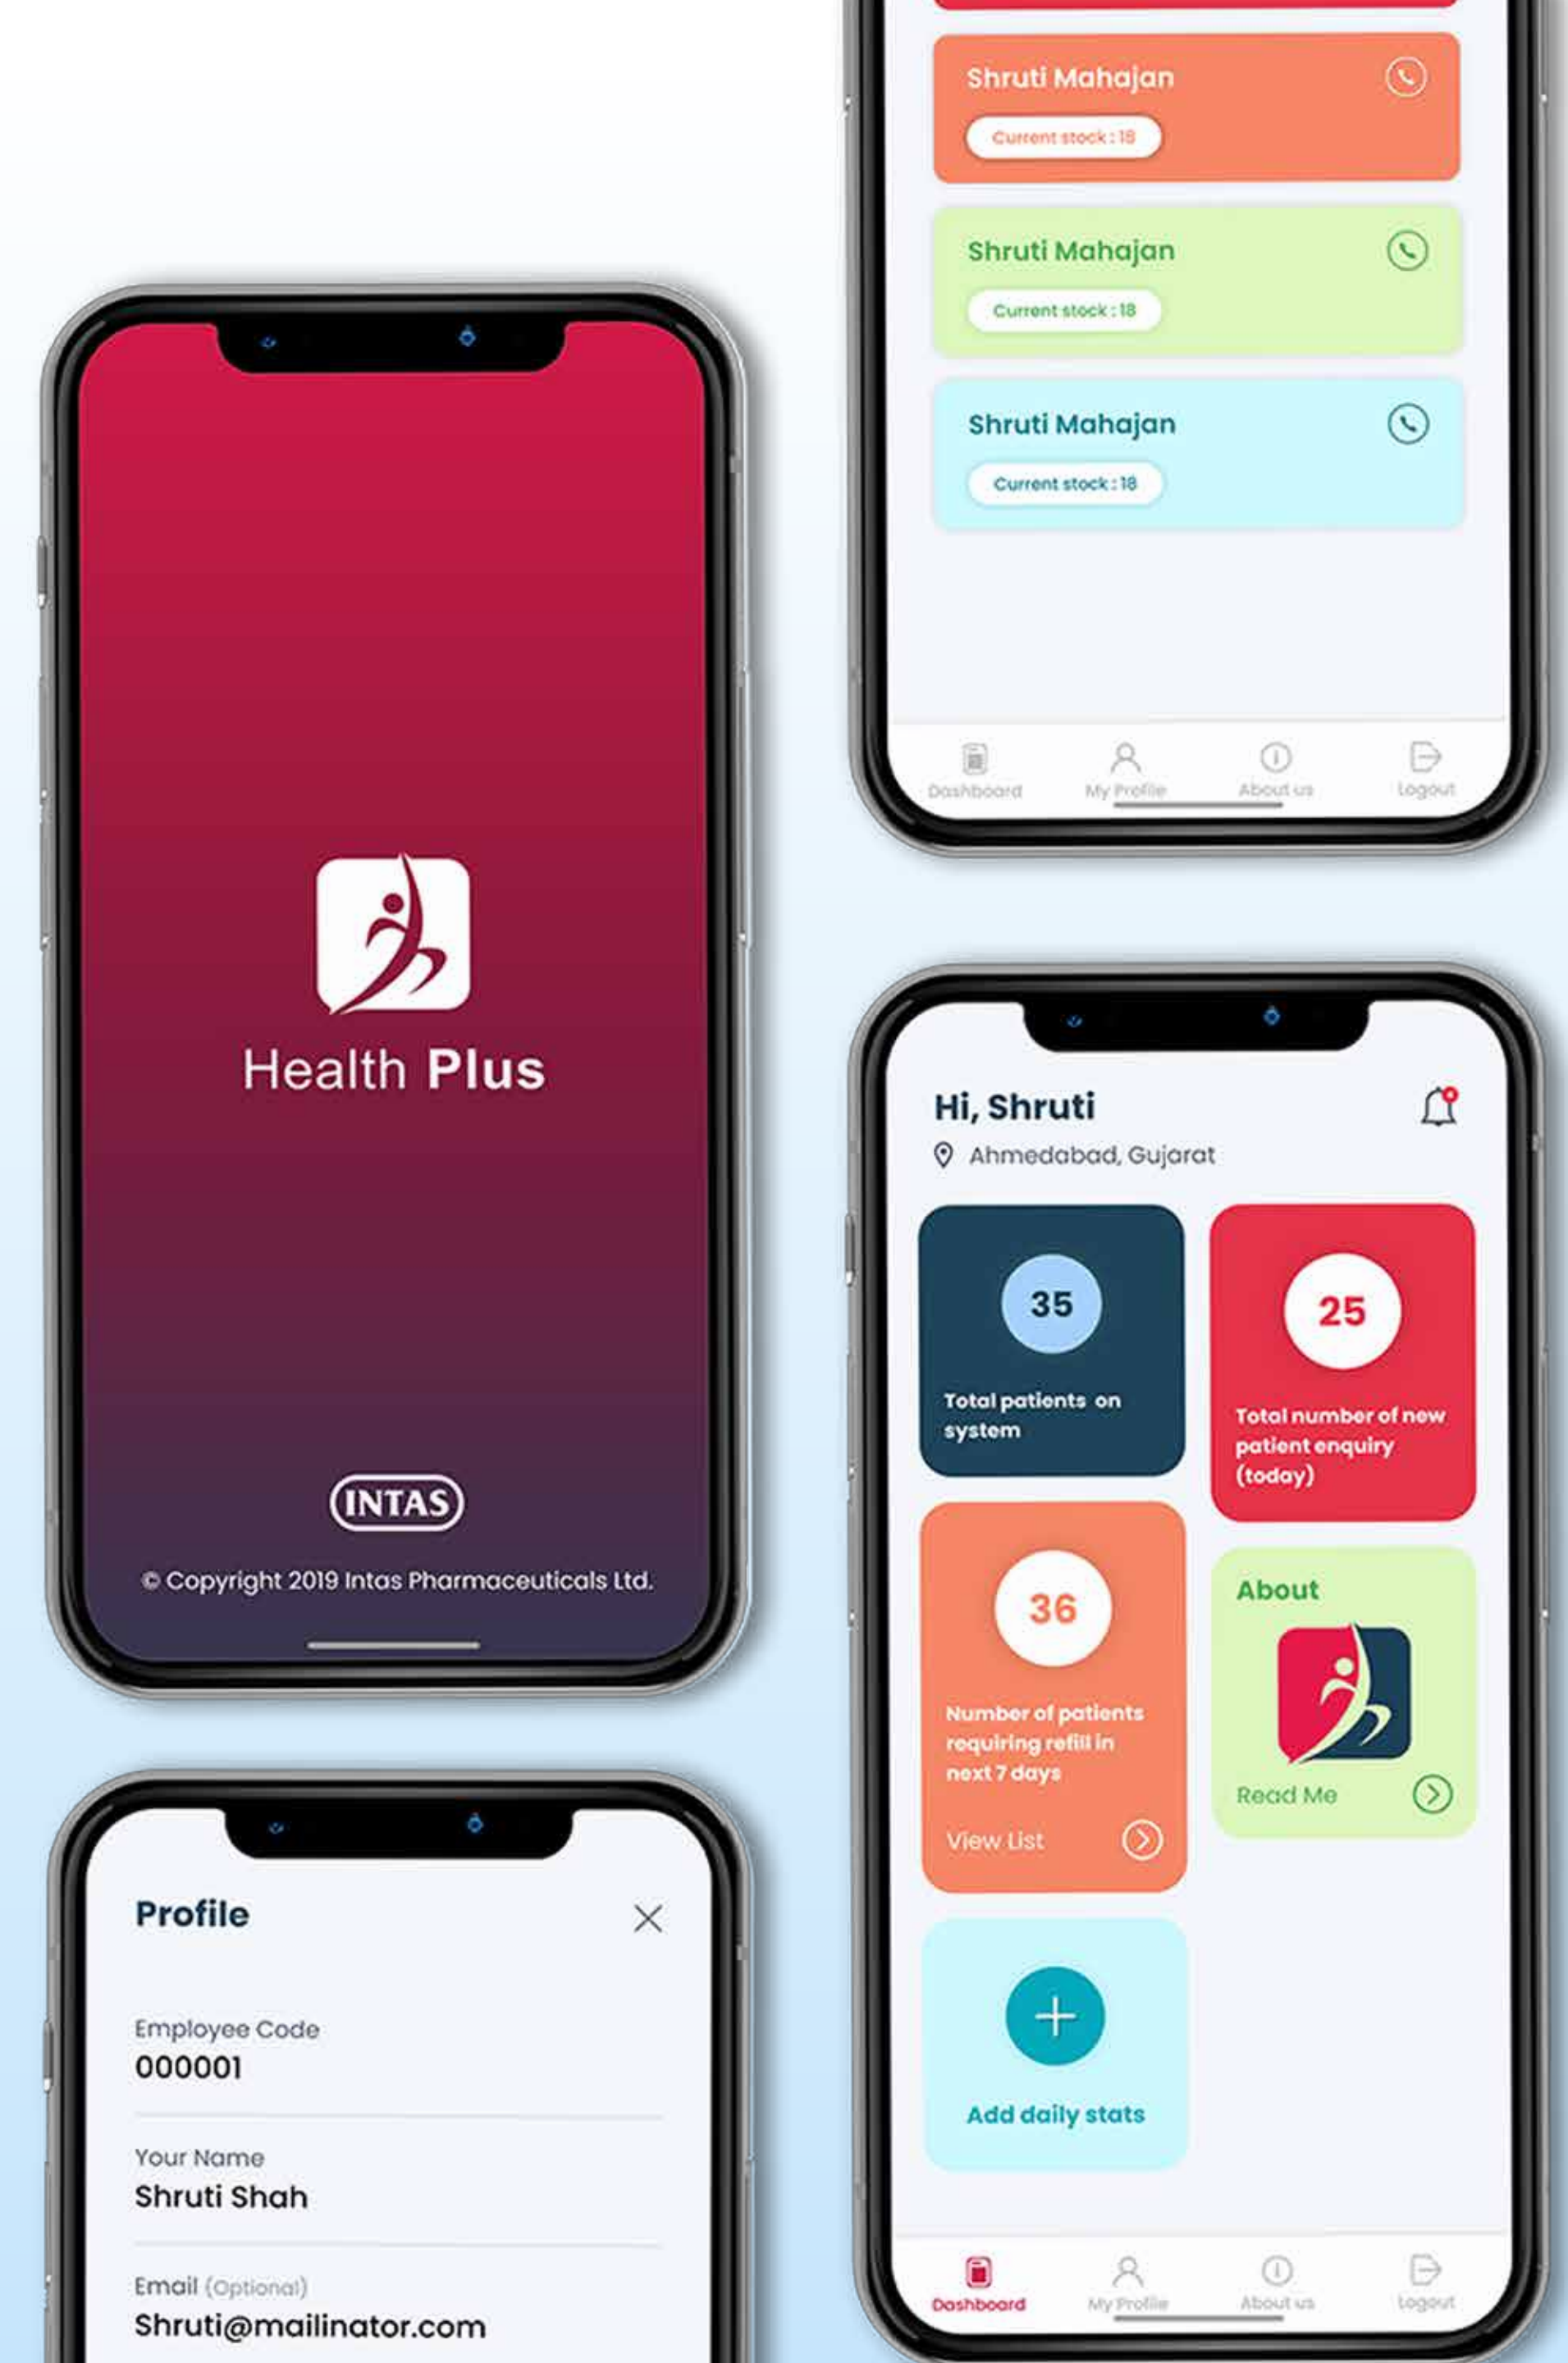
Shruti Mahajan

Current stock : 18

Shruti Mahajan

Current stock : 18

Shruti Mahajan

Current stock : 18

Dashboard My Profile About us Logout

Health Plus

INTAS

© Copyright 2019 Intas Pharmaceuticals Ltd.

Hi, Shruti

Ahmedabad, Gujarat

35

Total patients on system

25

Total number of new patient enquiry (today)

36

Number of patients requiring refill in next 7 days

View List

About

Read Me

Add daily stats

Dashboard My Profile About us Logout

Profile

Employee Code
000001

Your Name
Shruti Shah

Email (Optional)
Shruti@mailinator.com